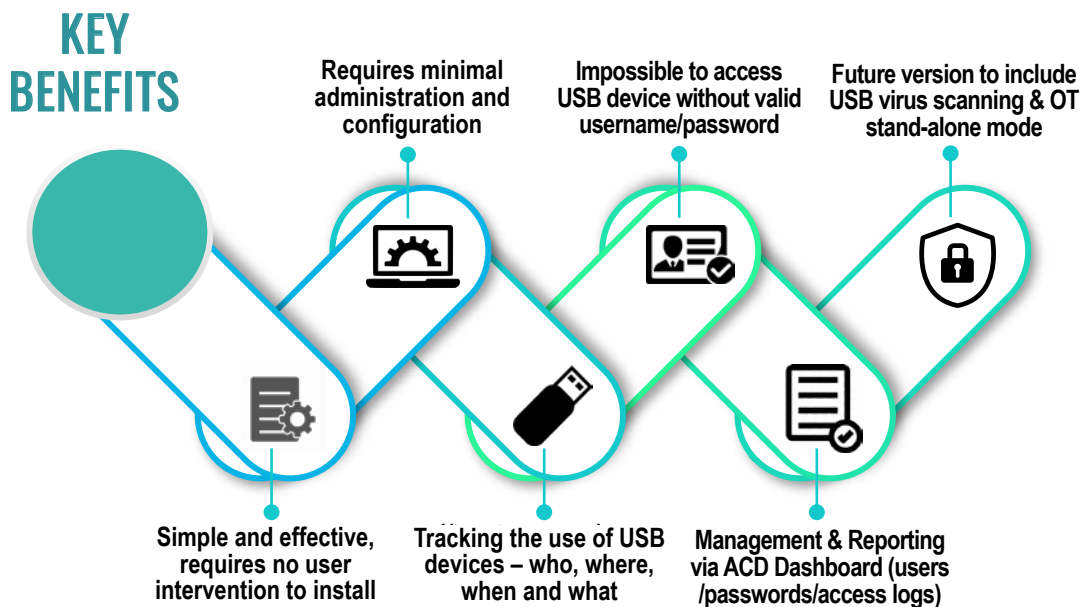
KEY BENEFITS

Requires minimal administration and configuration

Impossible to access USB device without valid username/password

Future version to include USB virus scanning & OT stand-alone mode

Simple and effective, requires no user intervention to install

Tracking the use of USB devices – who, where, when and what

Management & Reporting via ACD Dashboard (users /passwords/access logs)